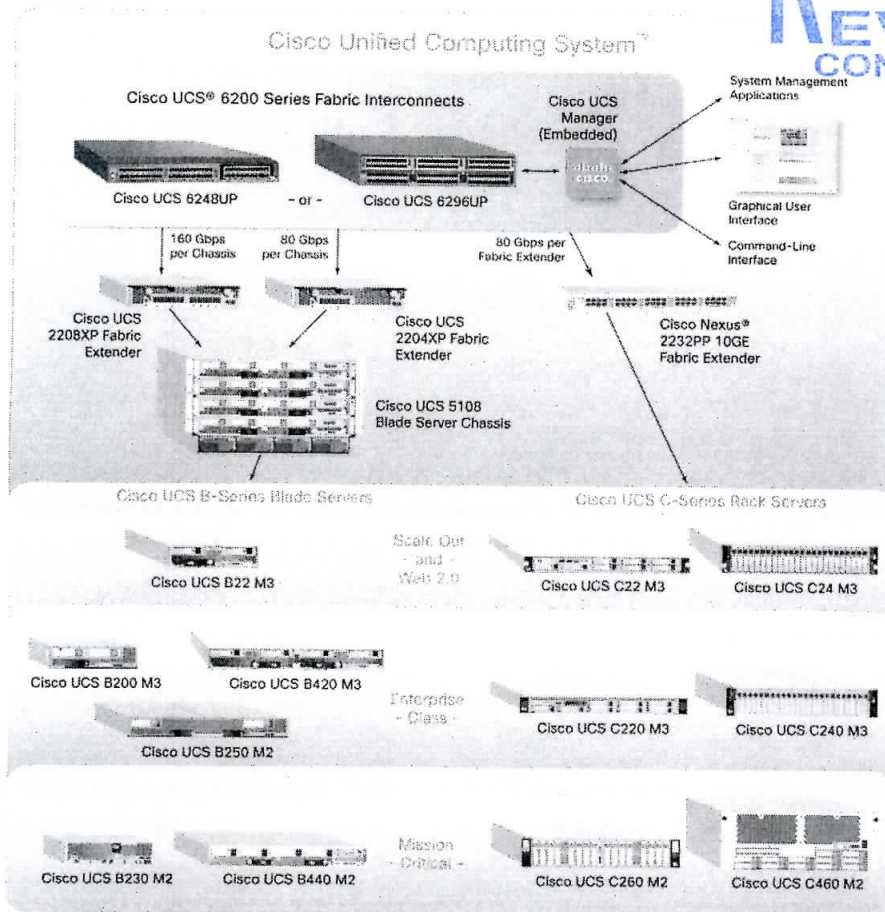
Cisco Unified Computing System™

NEW CON

Cisco UCS® 6200 Series Fabric Interconnects

Cisco UCS Manager (Embedded)

System Management Applications

Cisco UCS 6248UP

- or -

Cisco UCS 6296UP

Graphical User Interface

Command-Line Interface

160 Gbps per Chassis

80 Gbps per Chassis

80 Gbps per Fabric Extender

Cisco UCS 2208XP Fabric Extender

Cisco UCS 2204XP Fabric Extender

Cisco Nexus® 2232PP 10GE Fabric Extender

Cisco UCS 5108 Blade Server Chassis

Cisco UCS B-Series Blade Servers

Cisco UCS C-Series Rack Servers

Cisco UCS B22 M3

- Scale Out - and - Web 2.0

Cisco UCS C22 M3

Cisco UCS C24 M3

Cisco UCS B200 M3

Cisco UCS B420 M3

- Enterprise - Class -

Cisco UCS C220 M3

Cisco UCS C240 M3

Cisco UCS B250 M2

Cisco UCS B230 M2

Cisco UCS B440 M2

- Mission - Critical -

Cisco UCS C260 M2

Cisco UCS C460 M2